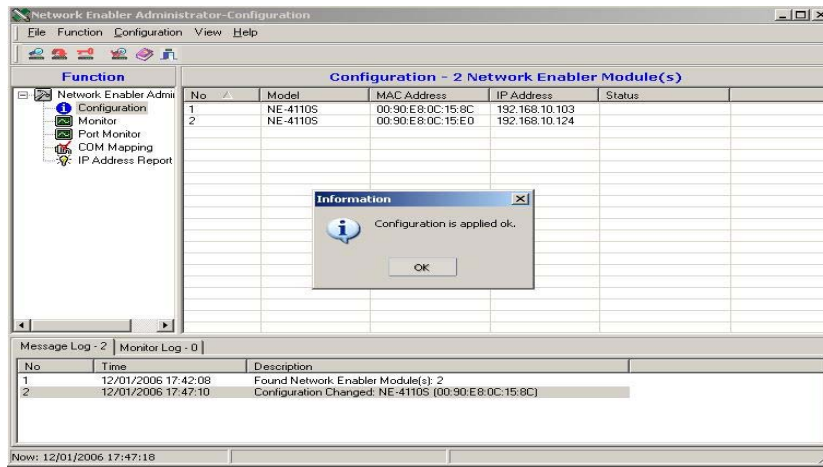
Network Enabler Administrator-Configuration

File Function Configuration View Help

Function

Network Enabler Admi
Configuration
Monitor
Port Monitor
COM Mapping
IP Address Report

Configuration - 2 Network Enabler Module(s)

| No | Model | MAC Address | IP Address | Status |
|---|---|---|---|---|
| 1 | NE-4110S | 00:90:E8:0C:15:8C | 192.168.10.103 | |
| 2 | NE-4110S | 00:90:E8:0C:15:E0 | 192.168.10.124 | |

Information

Configuration is applied ok.

OK

Message Log - 2 | Monitor Log - 0

| No | Time | Description |
|---|---|---|
| 1 | 12/01/2006 17:42:08 | Found Network Enabler Module(s): 2 |
| 2 | 12/01/2006 17:47:10 | Configuration Changed: NE-4110S (00:90:E8:0C:15:8C) |

Now: 12/01/2006 17:47:18